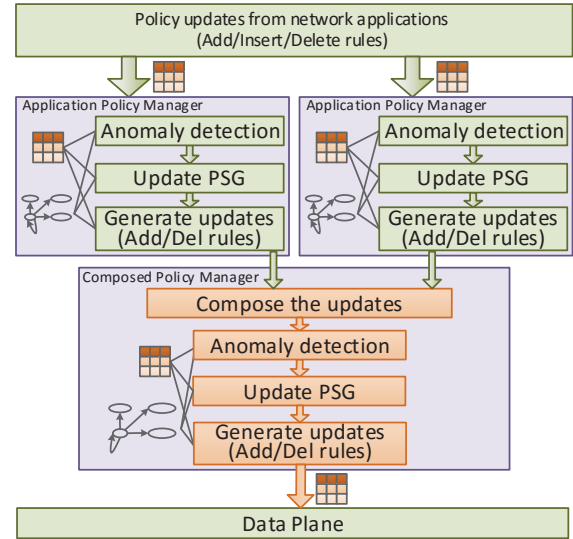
Policy updates from network applications
(Add/Insert/Delete rules)

Application Policy Manager

Anomaly detection

Update PSG

Generate updates
(Add/Del rules)

Application Policy Manager

Anomaly detection

Update PSG

Generate updates
(Add/Del rules)

Composed Policy Manager

Compose the updates

Anomaly detection

Update PSG

Generate updates
(Add/Del rules)

Data Plane